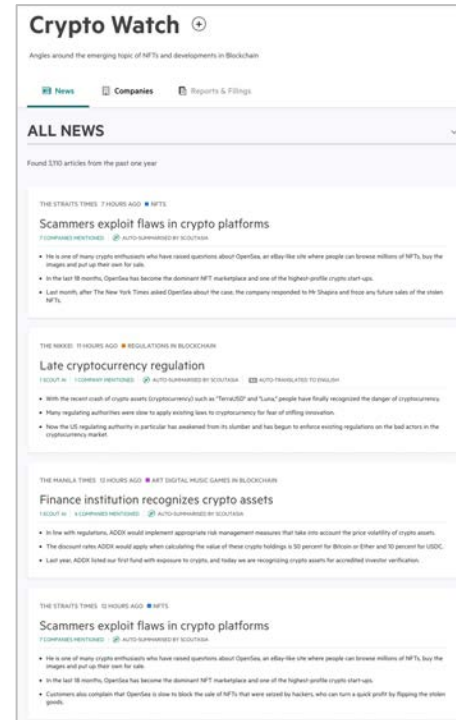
Crypto Watch ⊕

Angles around the emerging topic of NFTs and developments in Blockchain

News | Companies | Reports & Filings

ALL NEWS

Found 3,110 articles from the past one year

THE STRAITS TIMES 7 HOURS AGO ● NFTS

Scammers exploit flaws in crypto platforms

7 COMPANIES MENTIONED | AUTO-SUMMARISED BY SCOUTASIA

- He is one of many crypto enthusiasts who have raised questions about OpenSea, an eBay-like site where people can browse millions of NFTs, buy the images and put up their own for sale.
- In the last 18 months, OpenSea has become the dominant NFT marketplace and one of the highest-profile crypto start-ups.
- Last month, after The New York Times asked OpenSea about the case, the company responded to Mr Shapiro and froze any future sales of the stolen NFTs.

THE NIKKEI 11 HOURS AGO ● REGULATIONS IN BLOCKCHAIN

Late cryptocurrency regulation

1 SCOUT AI | 1 COMPANY MENTIONED | AUTO-SUMMARISED BY SCOUTASIA | AUTO-TRANSLATED TO ENGLISH

- With the recent crash of crypto assets (cryptocurrency) such as "TerraUSD" and "Luna," people have finally recognized the danger of cryptocurrency.
- Many regulating authorities were slow to apply existing laws to cryptocurrency for fear of stifling innovation.
- Now the US regulating authority in particular has awakened from its slumber and has begun to enforce existing regulations on the bad actors in the cryptocurrency market

THE MANILA TIMES 13 HOURS AGO ● ART DIGITAL MUSIC GAMES IN BLOCKCHAIN

Finance institution recognizes crypto assets

1 SCOUT AI | 4 COMPANIES MENTIONED | AUTO-SUMMARISED BY SCOUTASIA

- In line with regulations, ADDX would implement appropriate risk management measures that take into account the price volatility of crypto assets.
- The discount rates ADDX would apply when calculating the value of these crypto holdings is 50 percent for Bitcoin or Ether and 10 percent for USDC.
- Last year, ADDX listed our first fund with exposure to crypto, and today we are recognizing crypto assets for accredited investor verification.

THE STRAITS TIMES 12 HOURS AGO ● NFTS

Scammers exploit flaws in crypto platforms

7 COMPANIES MENTIONED | AUTO-SUMMARISED BY SCOUTASIA

- He is one of many crypto enthusiasts who have raised questions about OpenSea, an eBay-like site where people can browse millions of NFTs, buy the images and put up their own for sale.
- In the last 18 months, OpenSea has become the dominant NFT marketplace and one of the highest-profile crypto start-ups.
- Customers also complain that OpenSea is slow to block the sale of NFTs that were seized by hackers, who can turn a quick profit by flipping the stolen goods.